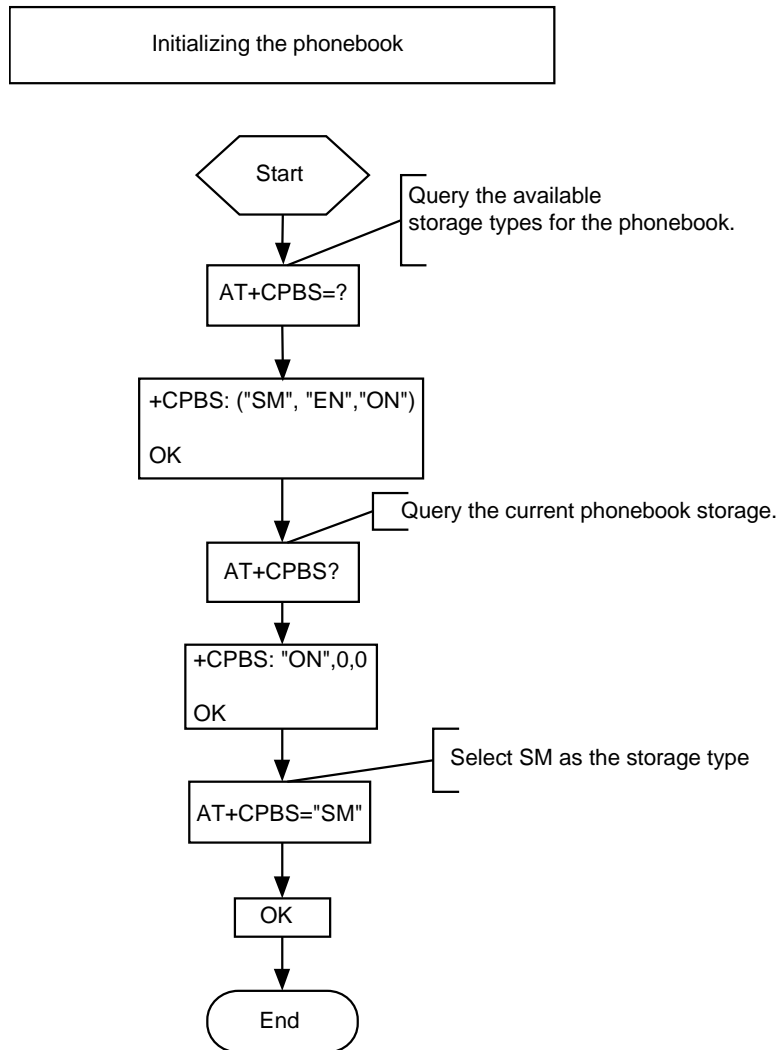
Initializing the phonebook

Start

Query the available storage types for the phonebook.

AT+CPBS=?

+CPBS: ("SM", "EN","ON")

OK

Query the current phonebook storage.

AT+CPBS?

+CPBS: "ON",0,0

OK

Select SM as the storage type

AT+CPBS="SM"

OK

End